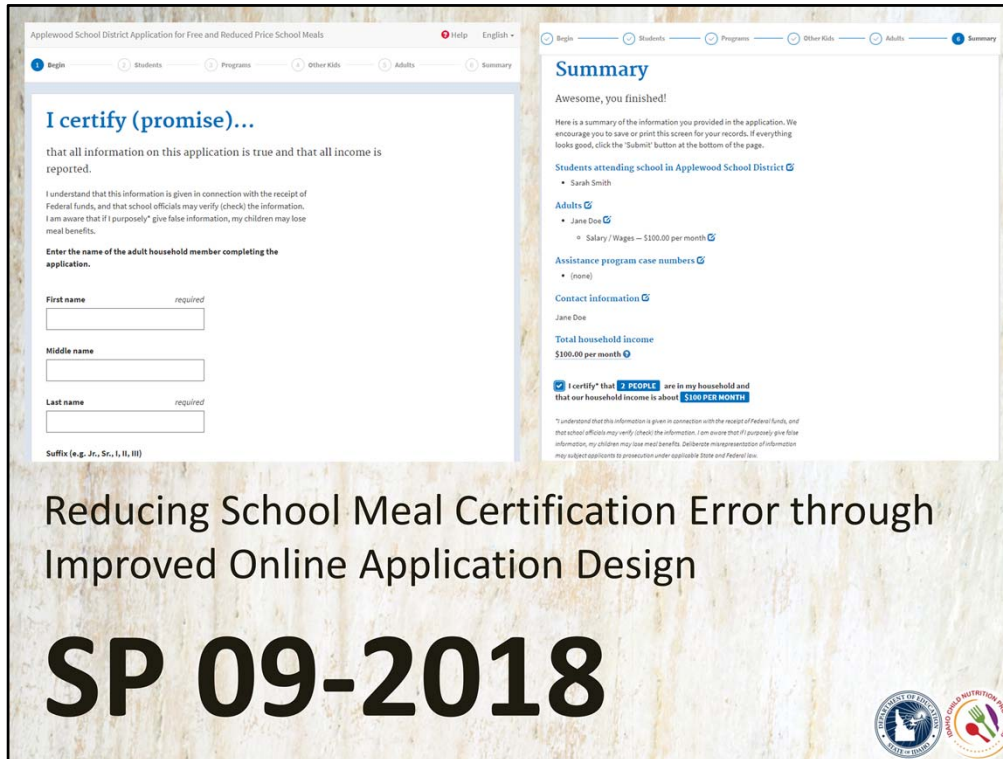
Applewood School District Application for Free and Reduced Price School Meals

Help English

1 Begin 2 Students 3 Programs 4 Other Kids 5 Adults 6 Summary

I certify (promise)...

that all information on this application is true and that all income is reported.

I understand that this information is given in connection with the receipt of Federal funds, and that school officials may verify (check) the information. I am aware that if I purposely* give false information, my children may lose meal benefits.

Enter the name of the adult household member completing the application.

First name required

Middle name

Last name required

Suffix (e.g. Jr., Sr., I, II, III)

Begin Students Programs Other Kids Adults 6 Summary

Summary

Awesome, you finished!

Here is a summary of the information you provided in the application. We encourage you to save or print this screen for your records. If everything looks good, click the 'Submit' button at the bottom of the page.

Students attending school in Applewood School District

• Sarah Smith

Adults

• Jane Doe

◦ Salary / Wages — $100.00 per month

Assistance program case numbers

• (none)

Contact information

Jane Doe

Total household income

$100.00 per month

I certify* that 2 PEOPLE are in my household and that our household income is about $100 PER MONTH

*I understand that this information is given in connection with the receipt of Federal funds, and that school officials may verify (check) the information. I am aware that if I purposely give false information, my children may lose meal benefits. Deliberate misrepresentation of information may subject applicants to prosecution under applicable State and Federal law.

Reducing School Meal Certification Error through Improved Online Application Design

SP 09-2018

DEPARTMENT OF EDUCATION STATE OF IDAHO

IDAHO CHILD NUTRITION PR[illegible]